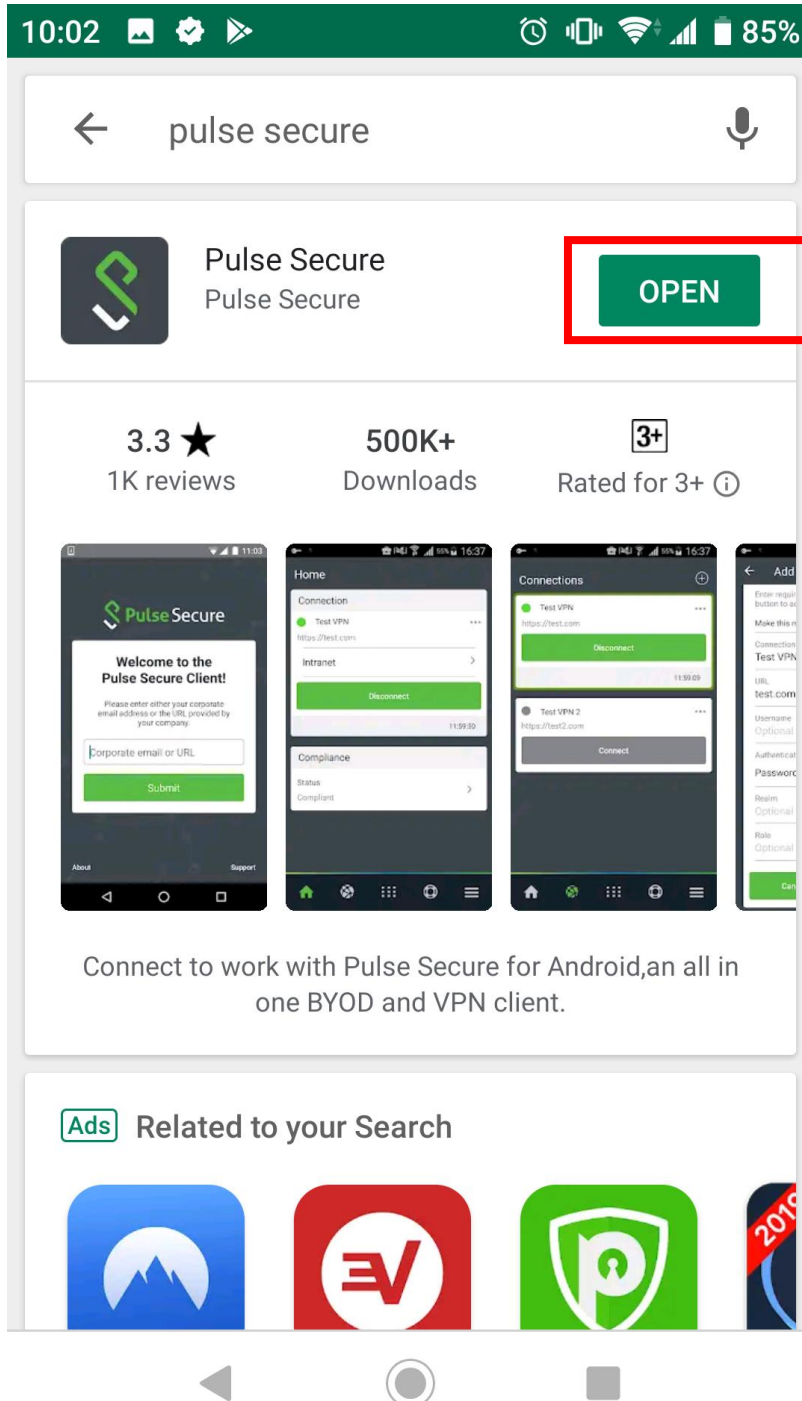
10:02 85%

pulse secure

Pulse Secure
Pulse Secure

OPEN

3.3 ★
1K reviews

500K+
Downloads

3+
Rated for 3+

11:03
Pulse Secure
Welcome to the Pulse Secure Client!
Please enter either your corporate email address or the URL provided by your company.
Corporate email or URL
Submit
About Support

16:37
Home
Connection
Test VPN
https://test.com
Intranet
Disconnect
11:59:30
Compliance
Status
Compliant

16:37
Connections
Test VPN
https://test.com
Disconnect
11:59:09
Test VPN 2
https://test2.com
Connect

16:37
Add
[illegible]
Make this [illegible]
Connection
Test VPN
URL
test.com
Username
Optional
Authentication
Password
Realm
Optional
Role
Optional
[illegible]

Connect to work with Pulse Secure for Android,an all in one BYOD and VPN client.

Ads Related to your Search

2019